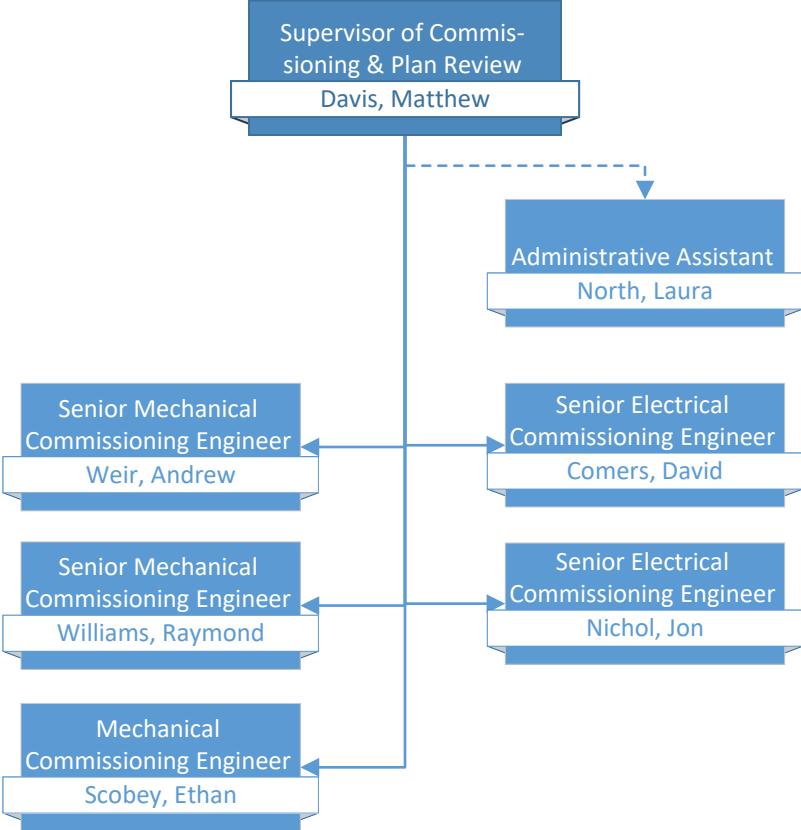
Supervisor of Commissioning & Plan Review
Davis, Matthew

Administrative Assistant
North, Laura

Senior Mechanical Commissioning Engineer
Weir, Andrew

Senior Electrical Commissioning Engineer
Comers, David

Senior Mechanical Commissioning Engineer
Williams, Raymond

Senior Electrical Commissioning Engineer
Nichol, Jon

Mechanical Commissioning Engineer
Scobey, Ethan